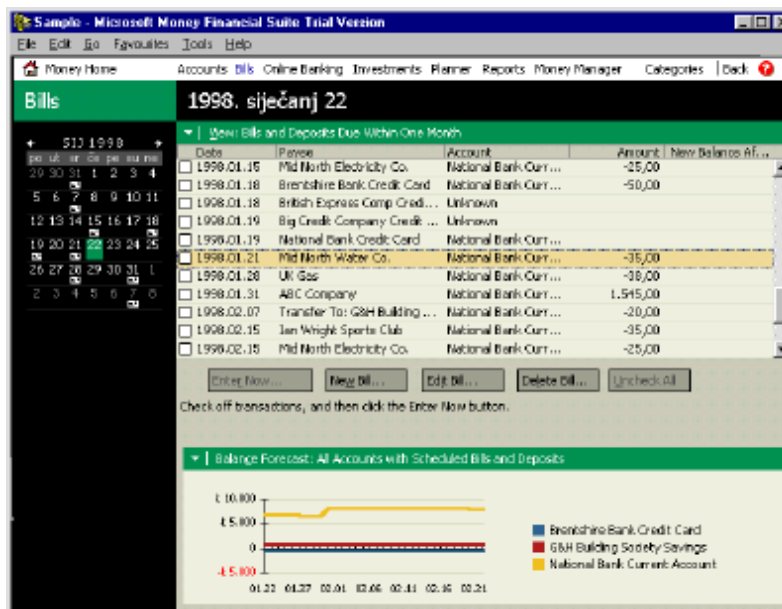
Sample - Microsoft Money Financial Suite Trial Version

File Edit Go Favourites Tools Help

Money Home Accounts Bills Online Banking Investments Planner Reports Money Manager Categories Back

Bills

1998. siječanj 22

SIJ 1998

po ut sr če pe su ne
29 30 31 1 2 3 4
5 6 7 8 9 10 11
12 13 14 15 16 17 18
19 20 21 22 23 24 25
26 27 28 29 30 31 1
2 3 4 5 6 7 8

View: Bills and Deposits Due Within One Month

| Date | Payee | Account | Amount | New Balance Af... |
|---|---|---|---|---|
| 1998.01.15 | Mid North Electricity Co. | National Bank Curr... | -25,00 | |
| 1998.01.18 | Brentshire Bank Credit Card | National Bank Curr... | -50,00 | |
| 1998.01.18 | British Express Comp Credi... | Unknown | | |
| 1998.01.19 | Big Credit Company Credit ... | Unknown | | |
| 1998.01.19 | National Bank Credit Card | National Bank Curr... | | |
| 1998.01.21 | Mid North Water Co. | National Bank Curr... | -35,00 | |
| 1998.01.28 | UK Gas | National Bank Curr... | -38,00 | |
| 1998.01.31 | ABC Company | National Bank Curr... | 1.545,00 | |
| 1998.02.07 | Transfer To: G&H Building ... | National Bank Curr... | -20,00 | |
| 1998.02.15 | Ian Wright Sports Club | National Bank Curr... | -35,00 | |
| 1998.02.15 | Mid North Electricity Co. | National Bank Curr... | -25,00 | |

Enter Now... New Bill... Edit Bill... Delete Bill... Uncheck All

Check off transactions, and then click the Enter Now button.

Balance Forecast: All Accounts with Scheduled Bills and Deposits

£ 10.000
£ 5.000
0
-£ 5.000

01.22 01.27 02.01 02.06 02.11 02.16 02.21

Brentshire Bank Credit Card
G&H Building Society Savings
National Bank Current Account